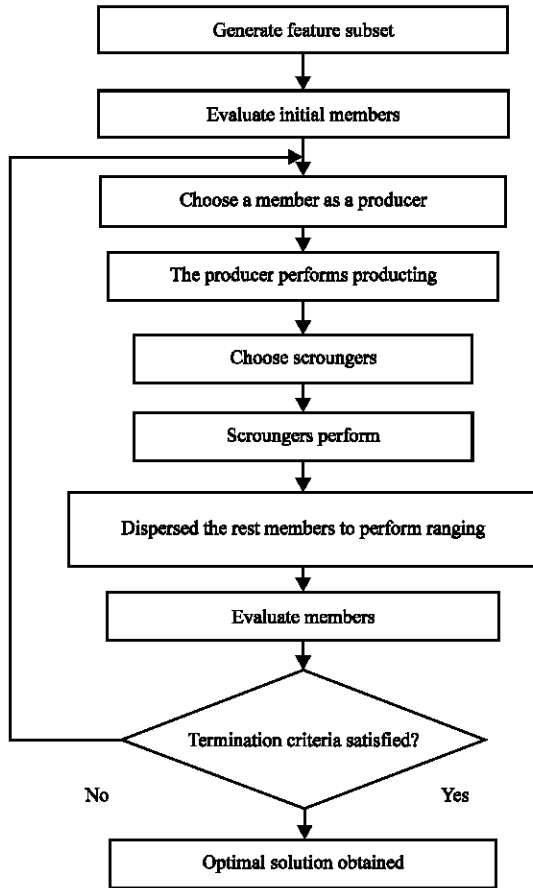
Generate feature subset

Evaluate initial members

Choose a member as a producer

The producer performs producting

Choose scroungers

Scroungers perform

Dispersed the rest members to perform ranging

Evaluate members

Termination criteria satisfied?

No

Yes

Optimal solution obtained